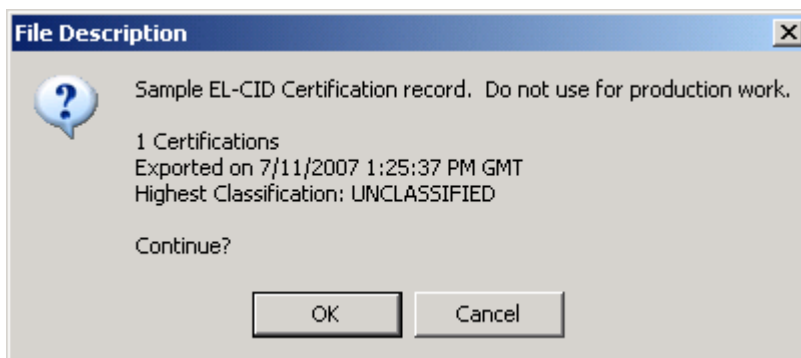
File Description

Sample EL-CID Certification record. Do not use for production work.

1 Certifications
Exported on 7/11/2007 1:25:37 PM GMT
Highest Classification: UNCLASSIFIED

Continue?

OK

Cancel